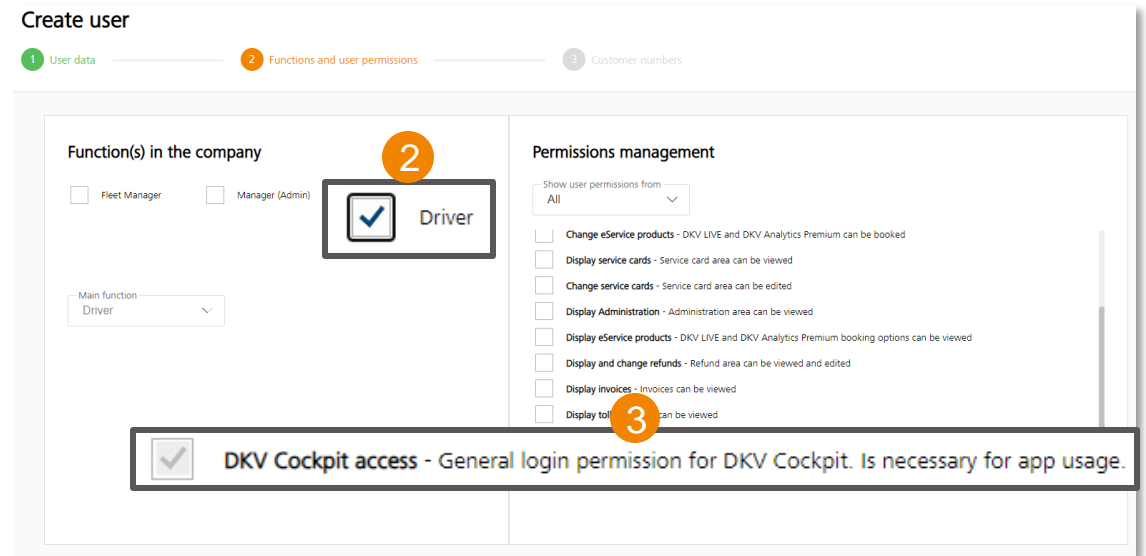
Create user

1 User data

2 Functions and user permissions

3 Customer numbers

Function(s) in the company

Fleet Manager

Manager (Admin)

2

Driver

Main function
Driver

Permissions management

Show user permissions from
All

Change eService products - DKV LIVE and DKV Analytics Premium can be booked

Display service cards - Service card area can be viewed

Change service cards - Service card area can be edited

Display Administration - Administration area can be viewed

Display eService products - DKV LIVE and DKV Analytics Premium booking options can be viewed

Display and change refunds - Refund area can be viewed and edited

Display invoices - Invoices can be viewed

Display toll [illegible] can be viewed

3

DKV Cockpit access - General login permission for DKV Cockpit. Is necessary for app usage.